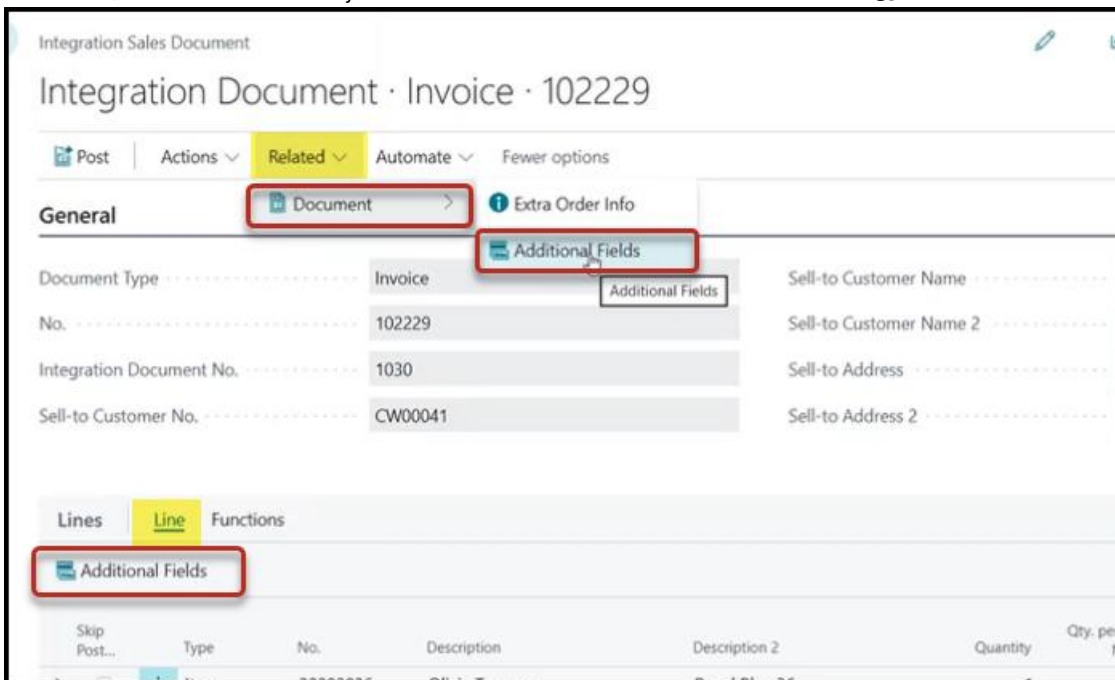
Integration Sales Document

Integration Document · Invoice · 102229

Post | Actions | Related | Automate | Fewer options

Document >

Extra Order Info

Additional Fields

Additional Fields

General

| | | | |
|---|---|---|---|
| Document Type | Invoice | Sell-to Customer Name | |
| No. | 102229 | Sell-to Customer Name 2 | |
| Integration Document No. | 1030 | Sell-to Address | |
| Sell-to Customer No. | CW00041 | Sell-to Address 2 | |

Lines | Line | Functions

Additional Fields

| Skip Post... | Type | No. | Description | Description 2 | Quantity | Qty. pe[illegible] |
|---|---|---|---|---|---|---|